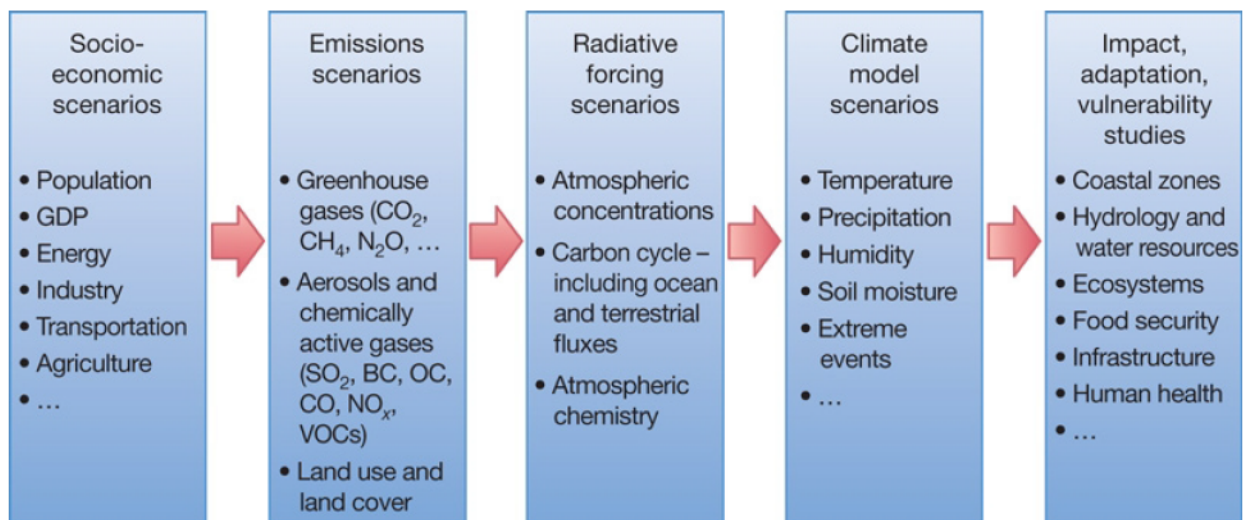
Socio-economic scenarios

• Population
• GDP
• Energy
• Industry
• Transportation
• Agriculture
• …

Emissions scenarios

• Greenhouse gases ($CO_2$, $CH_4$, $N_2O$, …
• Aerosols and chemically active gases ($SO_2$, BC, OC, CO, $NO_x$, VOCs)
• Land use and land cover

Radiative forcing scenarios

• Atmospheric concentrations
• Carbon cycle – including ocean and terrestrial fluxes
• Atmospheric chemistry

Climate model scenarios

• Temperature
• Precipitation
• Humidity
• Soil moisture
• Extreme events
• …

Impact, adaptation, vulnerability studies

• Coastal zones
• Hydrology and water resources
• Ecosystems
• Food security
• Infrastructure
• Human health
• …